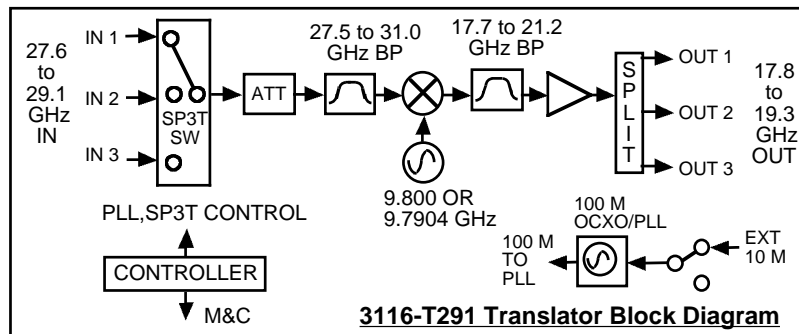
27.6 to 29.1 GHz IN

IN 1

IN 2

IN 3

SP3T SW

ATT

27.5 to 31.0 GHz BP

17.7 to 21.2 GHz BP

S P L I T

OUT 1

OUT 2

OUT 3

17.8 to 19.3 GHz OUT

9.800 OR 9.7904 GHz

PLL,SP3T CONTROL

CONTROLLER

M&C

100 M OCXO/PLL

100 M TO PLL

EXT 10 M

3116-T291 Translator Block Diagram